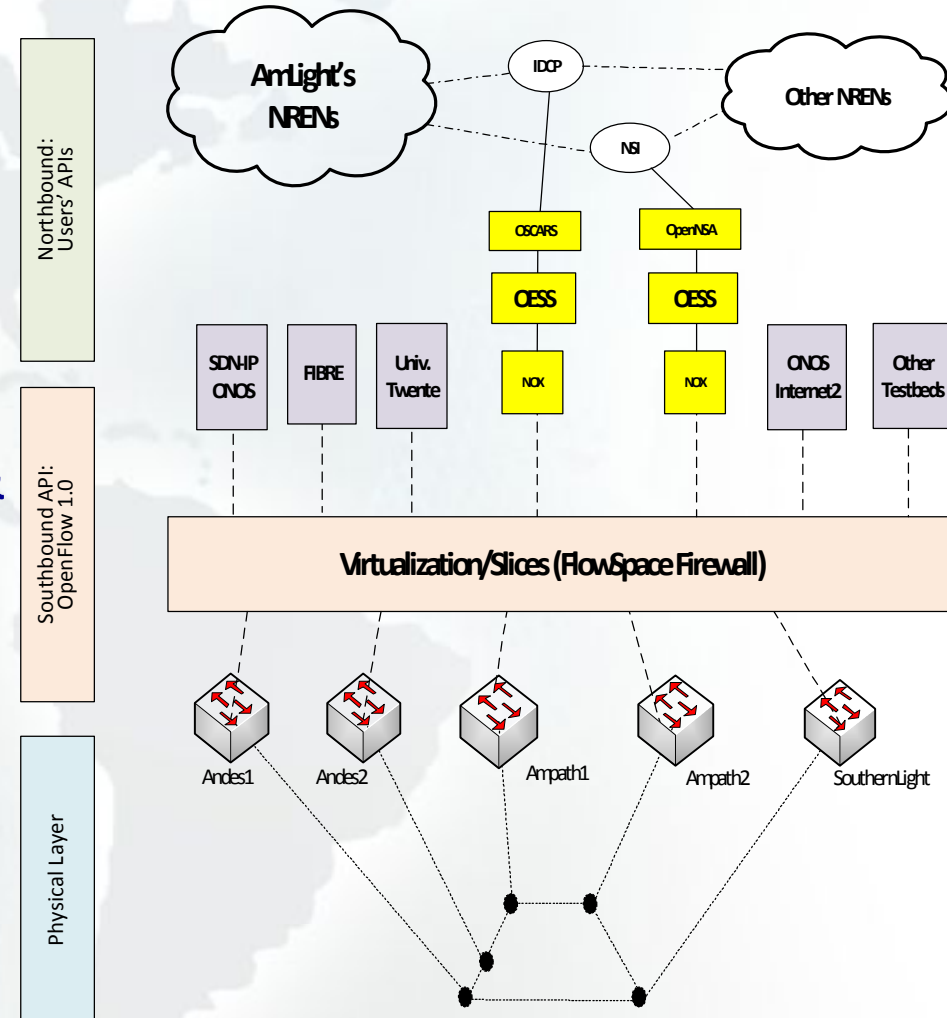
Northbound: Users' APIs

Southbound API: OpenFlow 1.0

Physical Layer

AmLight's NRENs

IDCP

NSI

Other NRENs

OSCARS

OpenNSA

OESS

OESS

SDN-IP ONOS

FIBRE

Univ. Twente

NOX

NOX

ONOS Internet2

Other Testbeds

Virtualization/Slices (FlowSpace Firewall)

Andes1

Andes2

Ampath1

Ampath2

SouthernLight